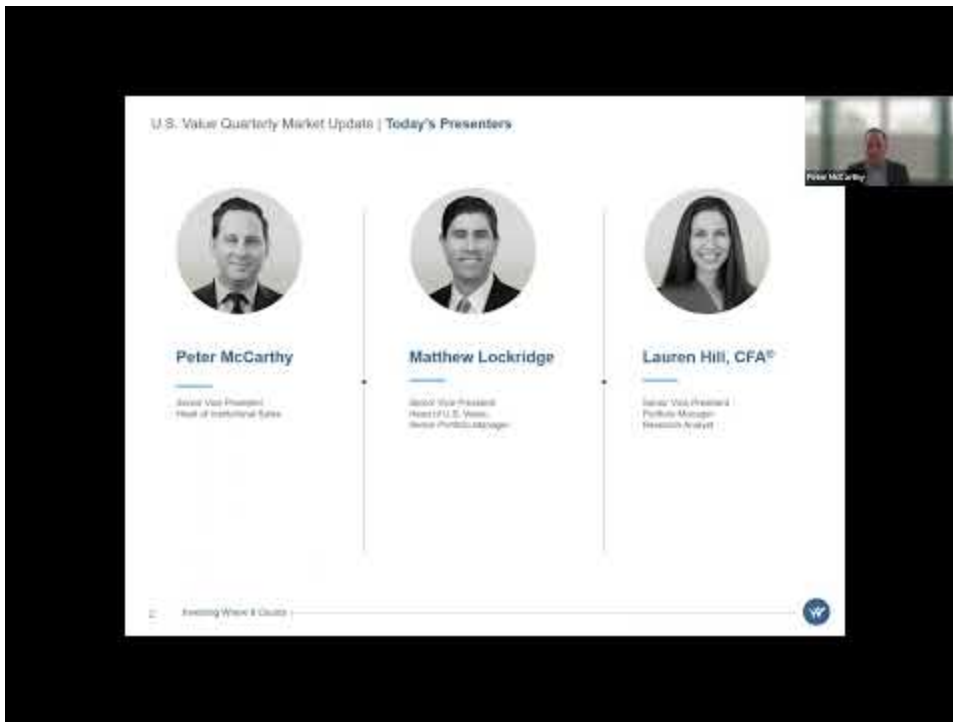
U.S. Value Quarterly Market Update | Today's Presenters

Peter McCarthy

Peter McCarthy

Senior Vice President
Head of Institutional Sales

Matthew Lockridge

Senior Vice President
Head of U.S. Value,
Senior Portfolio Manager

Lauren Hill, CFA®

Senior Vice President
Portfolio Manager
Research Analyst

2 Investing Where It Counts